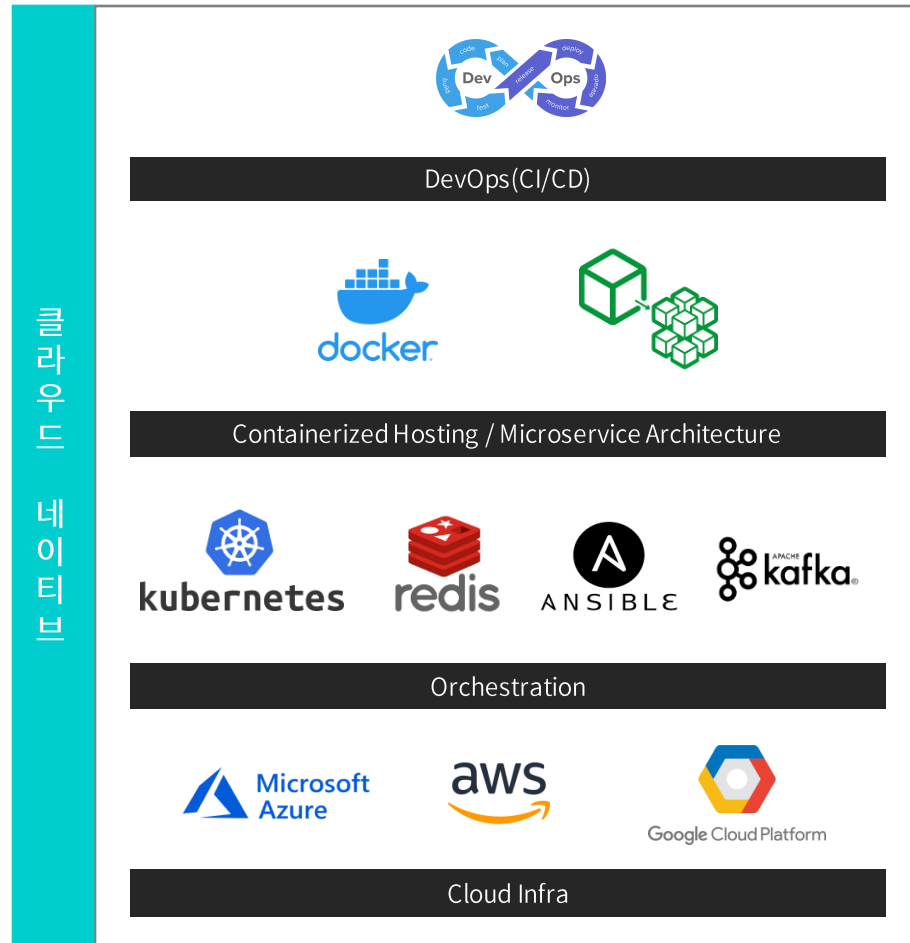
클라우드 네이티브

code plan Dev release Ops deploy operate build test monitor

DevOps(CI/CD)

docker

Containerized Hosting / Microservice Architecture

kubernetes

redis

ANSIBLE

APACHE kafka

Orchestration

Microsoft Azure

aws

Google Cloud Platform

Cloud Infra